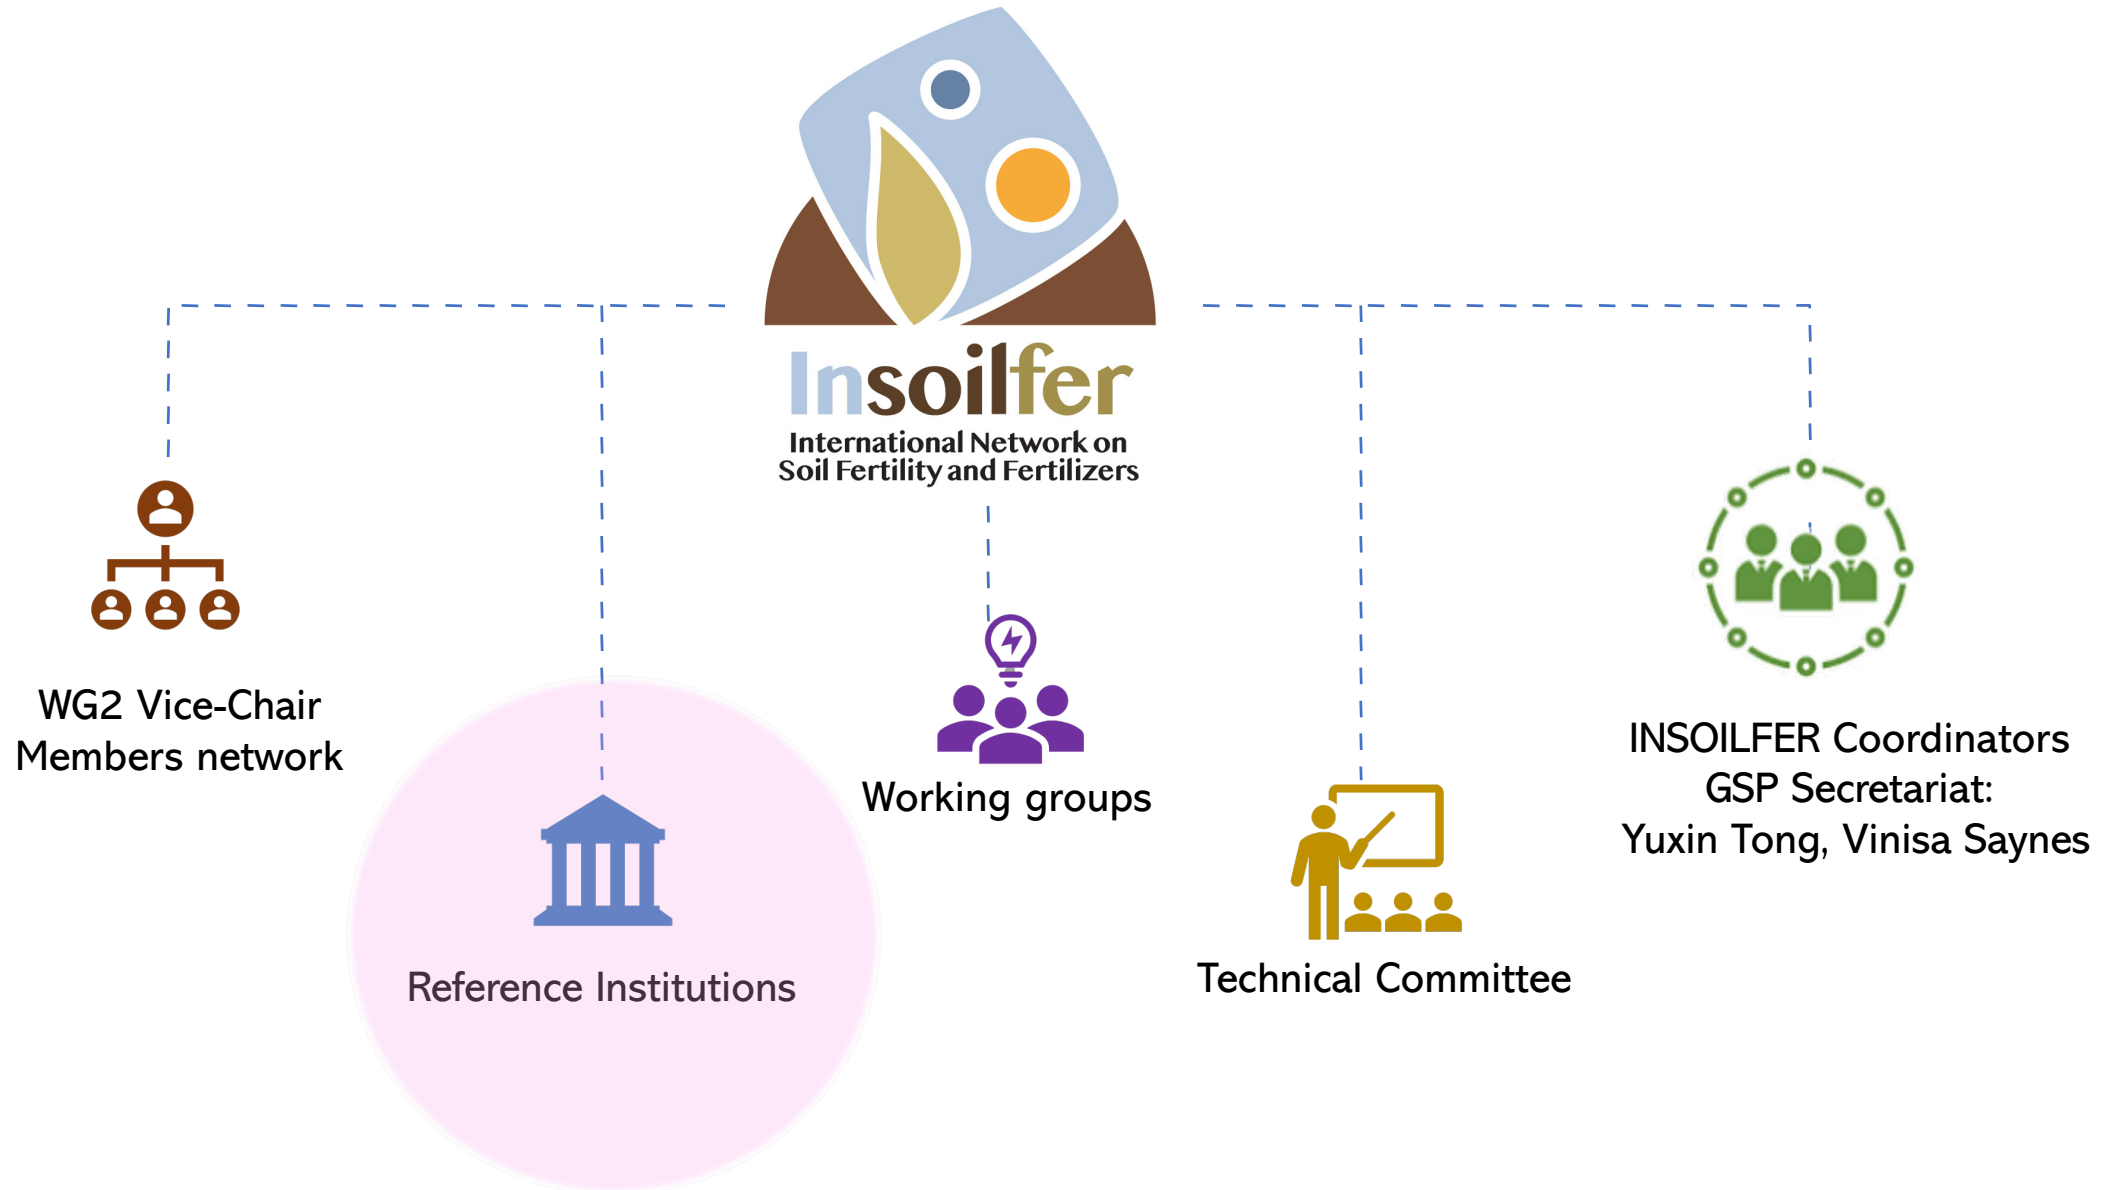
Insoilfer
International Network on Soil Fertility and Fertilizers

WG2 Vice-Chair
Members network

Reference Institutions

Working groups

Technical Committee

INSOILFER Coordinators
GSP Secretariat:
Yuxin Tong, Vinisa Saynes